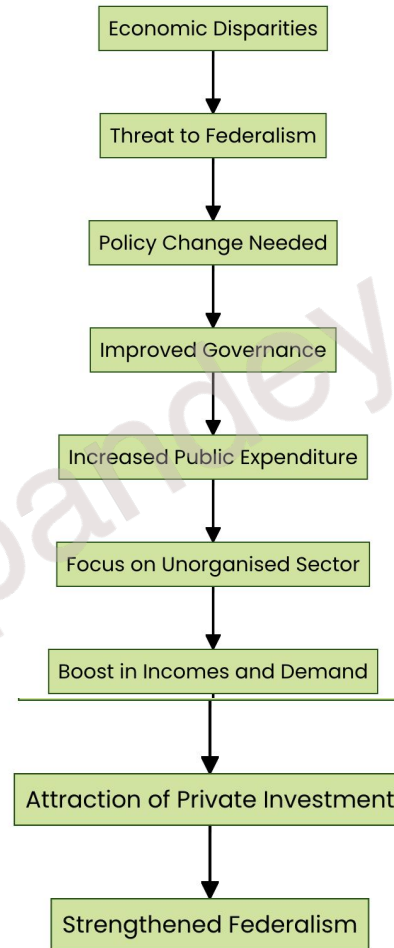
Economic Disparities

Threat to Federalism

Policy Change Needed

Improved Governance

Increased Public Expenditure

Focus on Unorganised Sector

Boost in Incomes and Demand

Attraction of Private Investment

Strengthened Federalism

pandey